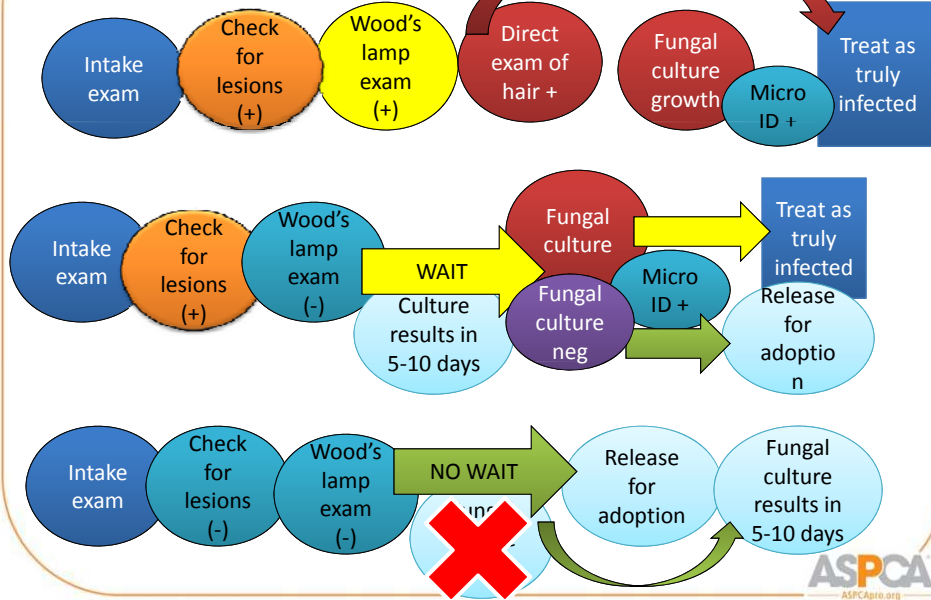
Intake exam

Check for lesions (+)

Wood's lamp exam (+)

Direct exam of hair +

Fungal culture growth

Micro ID +

Treat as truly infected

Intake exam

Check for lesions (+)

Wood's lamp exam (-)

WAIT

Culture results in 5-10 days

Fungal culture

Micro ID +

Treat as truly infected

Fungal culture neg

Release for adoptio n

Intake exam

Check for lesions (-)

Wood's lamp exam (-)

NO WAIT

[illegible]

Release for adoption

Fungal culture results in 5-10 days

ASPCA
ASPCApro.org